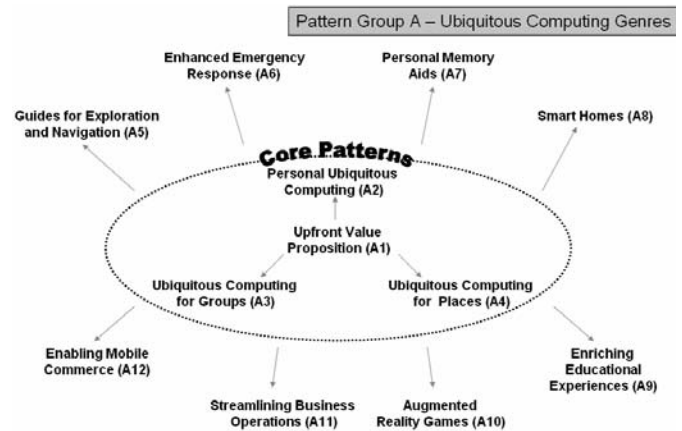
Pattern Group A – Ubiquitous Computing Genres

Enhanced Emergency Response (A6)

Personal Memory Aids (A7)

Guides for Exploration and Navigation (A5)

Smart Homes (A8)

Core Patterns

Personal Ubiquitous Computing (A2)

Upfront Value Proposition (A1)

Ubiquitous Computing for Groups (A3)

Ubiquitous Computing for Places (A4)

Enabling Mobile Commerce (A12)

Enriching Educational Experiences (A9)

Streamlining Business Operations (A11)

Augmented Reality Games (A10)